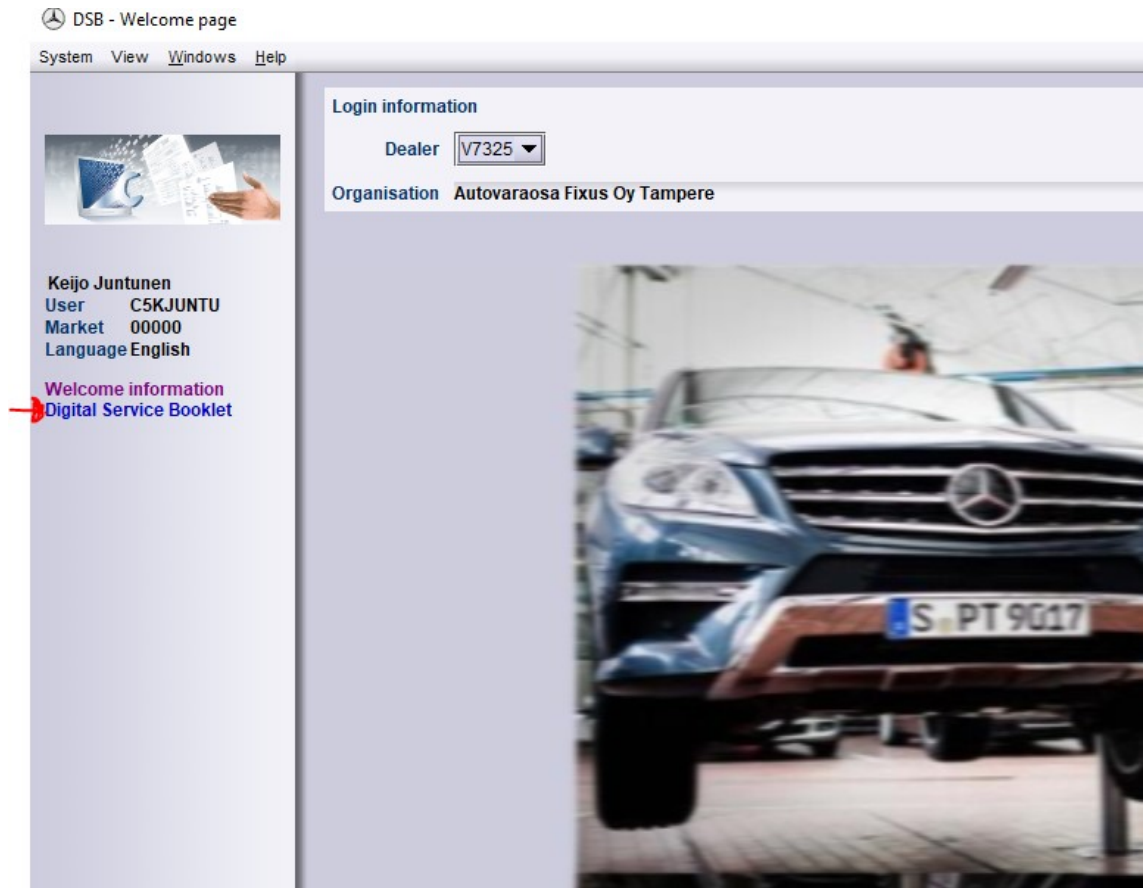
DSB - Welcome page

System View Windows Help

Keijo Juntunen
User C5KJUNTU
Market 00000
Language English

Welcome information
Digital Service Booklet

Login information
Dealer V7325
Organisation Autovaraosa Fixus Oy Tampere

S PT 9017